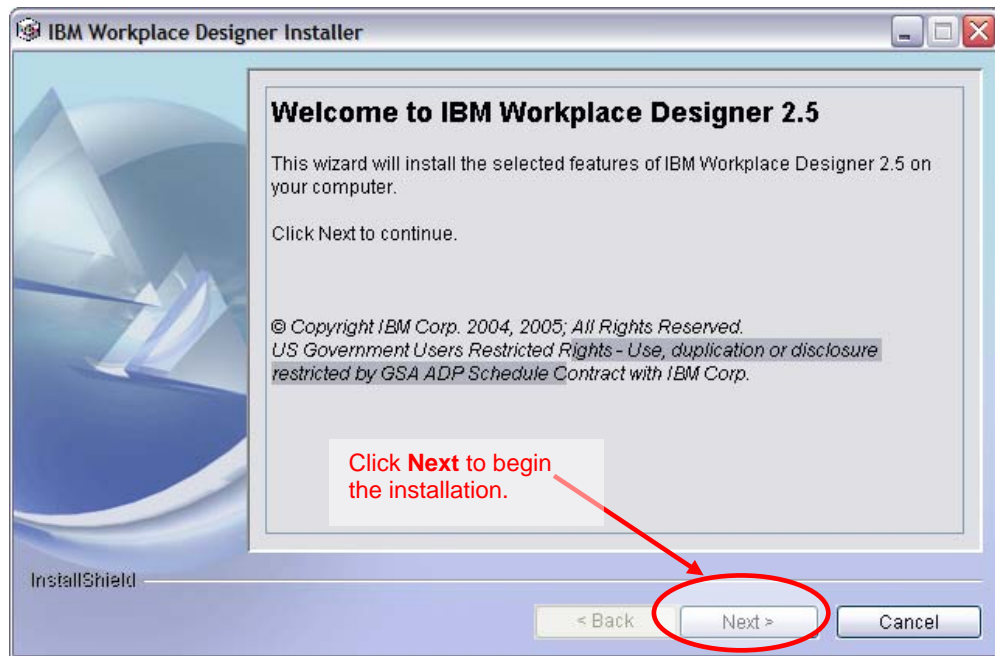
IBM Workplace Designer Installer

Welcome to IBM Workplace Designer 2.5

This wizard will install the selected features of IBM Workplace Designer 2.5 on your computer.

Click Next to continue.

© Copyright IBM Corp. 2004, 2005; All Rights Reserved.
US Government Users Restricted Rights - Use, duplication or disclosure restricted by GSA ADP Schedule Contract with IBM Corp.

Click **Next** to begin the installation.

InstallShield

< Back

Next >

Cancel